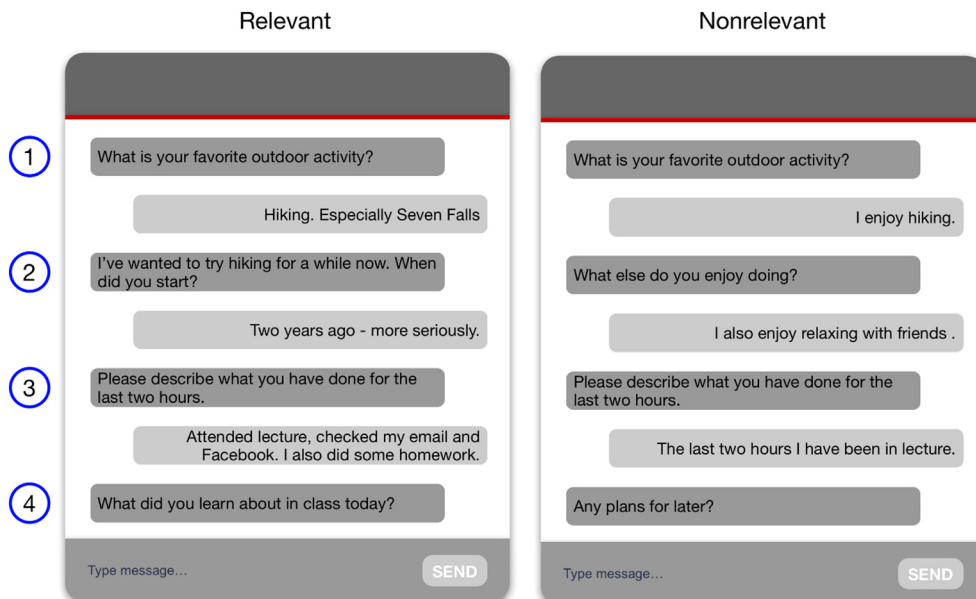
Relevant

1

What is your favorite outdoor activity?

Hiking. Especially Seven Falls

2

I've wanted to try hiking for a while now. When did you start?

Two years ago - more seriously.

3

Please describe what you have done for the last two hours.

Attended lecture, checked my email and Facebook. I also did some homework.

4

What did you learn about in class today?

Type message...

SEND

Nonrelevant

What is your favorite outdoor activity?

I enjoy hiking.

What else do you enjoy doing?

I also enjoy relaxing with friends .

Please describe what you have done for the last two hours.

The last two hours I have been in lecture.

Any plans for later?

Type message...

SEND